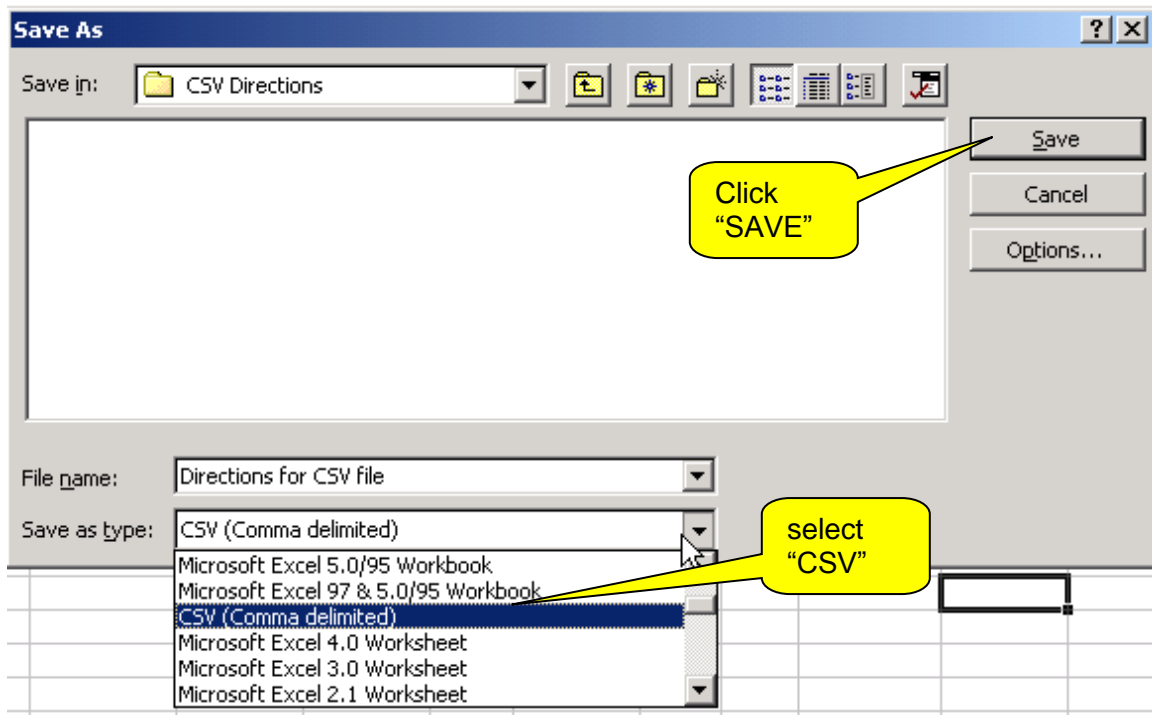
Save As

?

Save in: CSV Directions

Save

Cancel

Options...

Click "SAVE"

File name: Directions for CSV file

Save as type: CSV (Comma delimited)

select "CSV"

Microsoft Excel 5.0/95 Workbook
Microsoft Excel 97 & 5.0/95 Workbook
CSV (Comma delimited)
Microsoft Excel 4.0 Worksheet
Microsoft Excel 3.0 Worksheet
Microsoft Excel 2.1 Worksheet